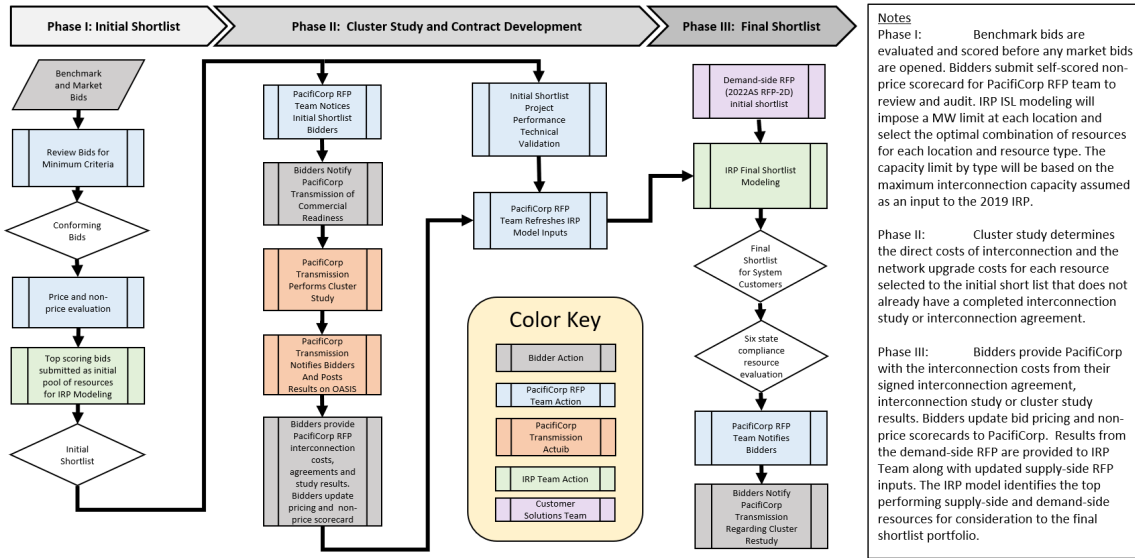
Phase I: Initial Shortlist

Phase II: Cluster Study and Contract Development

Phase III: Final Shortlist

Benchmark and Market Bids

Review Bids for Minimum Criteria

Conforming Bids

Price and non-price evaluation

Top scoring bids submitted as initial pool of resources for IRP Modeling

Initial Shortlist

PacifiCorp RFP Team Notices Initial Shortlist Bidders

Bidders Notify PacifiCorp Transmission of Commercial Readiness

PacifiCorp Transmission Performs Cluster Study

PacifiCorp Transmission Notifies Bidders And Posts Results on OASIS

Bidders provide PacifiCorp RFP interconnection costs, agreements and study results. Bidders update pricing and non-price scorecard

Initial Shortlist Project Performance Technical Validation

PacifiCorp RFP Team Refreshes IRP Model Inputs

Color Key

Bidder Action

PacifiCorp RFP Team Action

PacifiCorp Transmission Actuib

IRP Team Action

Customer Solutions Team

Demand-side RFP (2022AS RFP-2D) initial shortlist

IRP Final Shortlist Modeling

Final Shortlist for System Customers

Six state compliance resource evaluation

PacifiCorp RFP Team Notifies Bidders

Bidders Notify PacifiCorp Transmission Regarding Cluster Restudy

Notes

Phase I: Benchmark bids are evaluated and scored before any market bids are opened. Bidders submit self-scored non-price scorecard for PacifiCorp RFP team to review and audit. IRP ISL modeling will impose a MW limit at each location and select the optimal combination of resources for each location and resource type. The capacity limit by type will be based on the maximum interconnection capacity assumed as an input to the 2019 IRP.

Phase II: Cluster study determines the direct costs of interconnection and the network upgrade costs for each resource selected to the initial short list that does not already have a completed interconnection study or interconnection agreement.

Phase III: Bidders provide PacifiCorp with the interconnection costs from their signed interconnection agreement, interconnection study or cluster study results. Bidders update bid pricing and non-price scorecards to PacifiCorp. Results from the demand-side RFP are provided to IRP Team along with updated supply-side RFP inputs. The IRP model identifies the top performing supply-side and demand-side resources for consideration to the final shortlist portfolio.